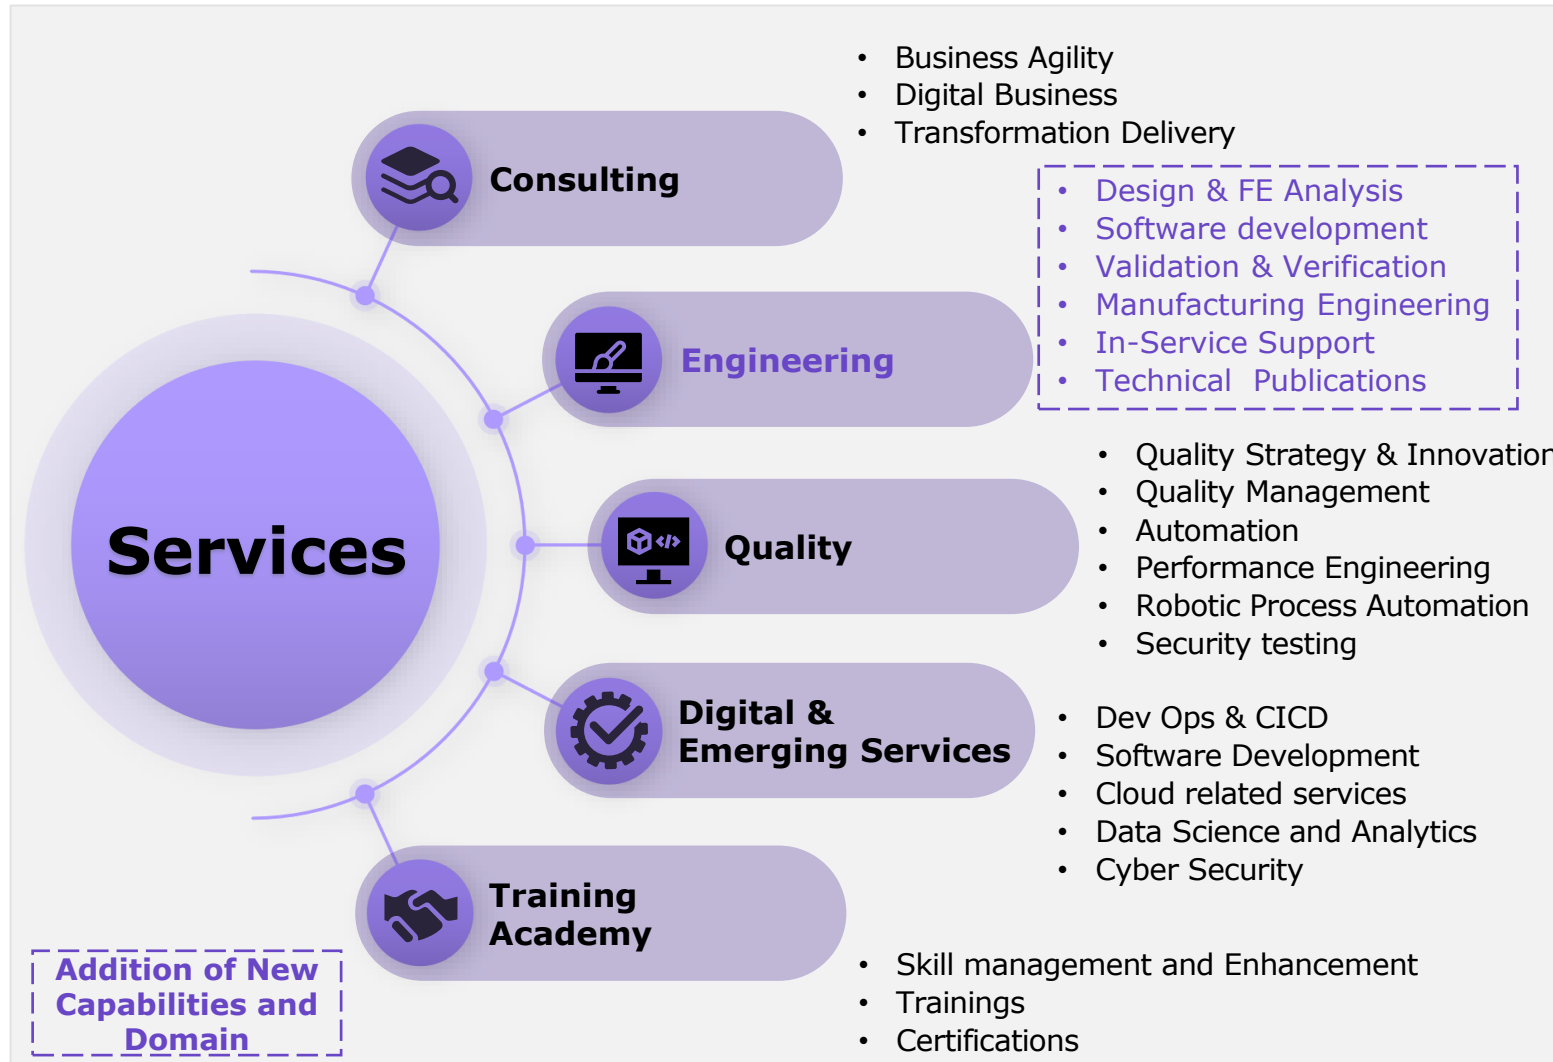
Services

Consulting

- Business Agility
- Digital Business
- Transformation Delivery

Engineering

- Design & FE Analysis
- Software development
- Validation & Verification
- Manufacturing Engineering
- In-Service Support
- Technical Publications

Quality

- Quality Strategy & Innovatio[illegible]
- Quality Management
- Automation
- Performance Engineering
- Robotic Process Automation
- Security testing

Digital & Emerging Services

- Dev Ops & CICD
- Software Development
- Cloud related services
- Data Science and Analytics
- Cyber Security

Training Academy

- Skill management and Enhancement
- Trainings
- Certifications

Addition of New Capabilities and Domain